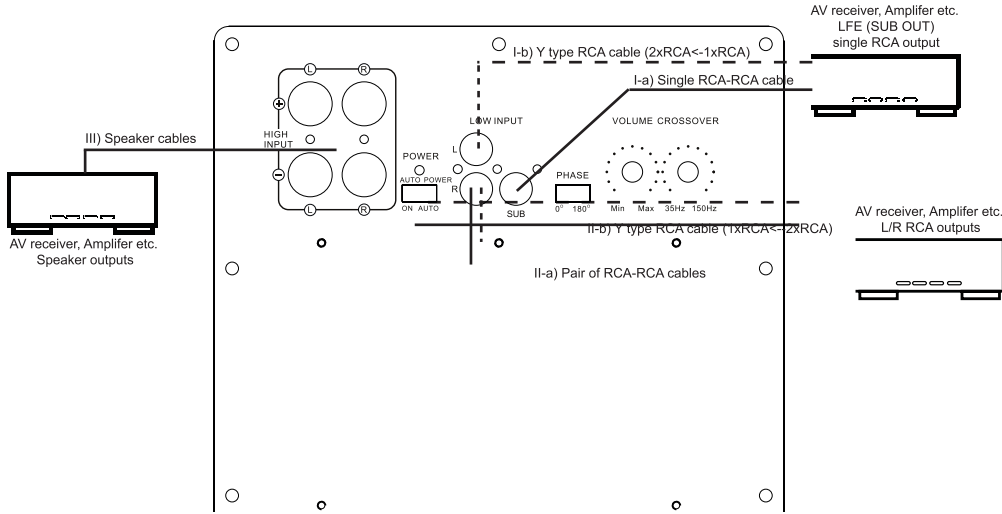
AV receiver, Amplifer etc.
LFE (SUB OUT)
single RCA output

I-b) Y type RCA cable (2xRCA<-1xRCA)

I-a) Single RCA-RCA cable

III) Speaker cables

L
R
⊕
HIGH INPUT
⊖
L
R

LOW INPUT
L
R
SUB

POWER
AUTO POWER
ON AUTO

VOLUME CROSSOVER

PHASE
0° 180°

Min Max 35Hz 150Hz

AV receiver, Amplifer etc.
Speaker outputs

II-b) Y type RCA cable (1xRCA<-2xRCA)

AV receiver, Amplifer etc.
L/R RCA outputs

II-a) Pair of RCA-RCA cables